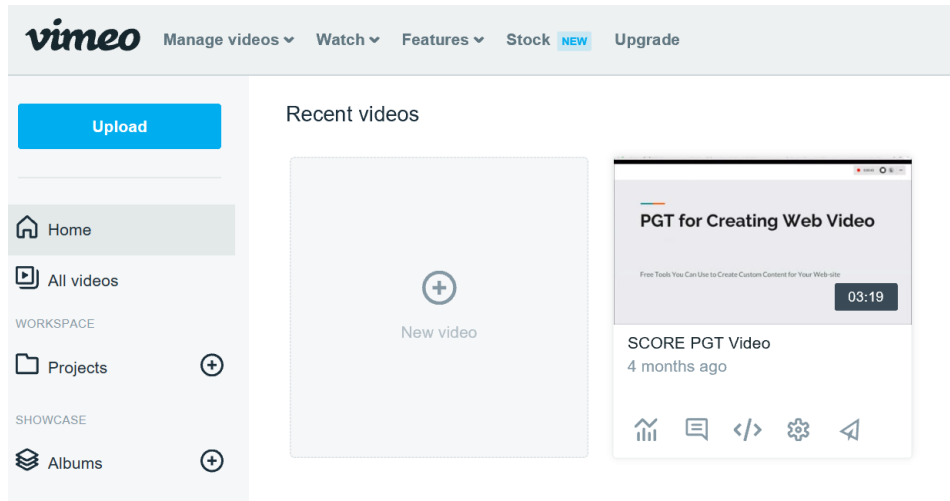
vimeo Manage videos Watch Features Stock NEW Upgrade

Upload

Home

All videos

WORKSPACE

Projects

SHOWCASE

Albums

Recent videos

New video

PGT for Creating Web Video

Free Tools You Can Use to Create Custom Content for Your Web-site

03:19

SCORE PGT Video
4 months ago